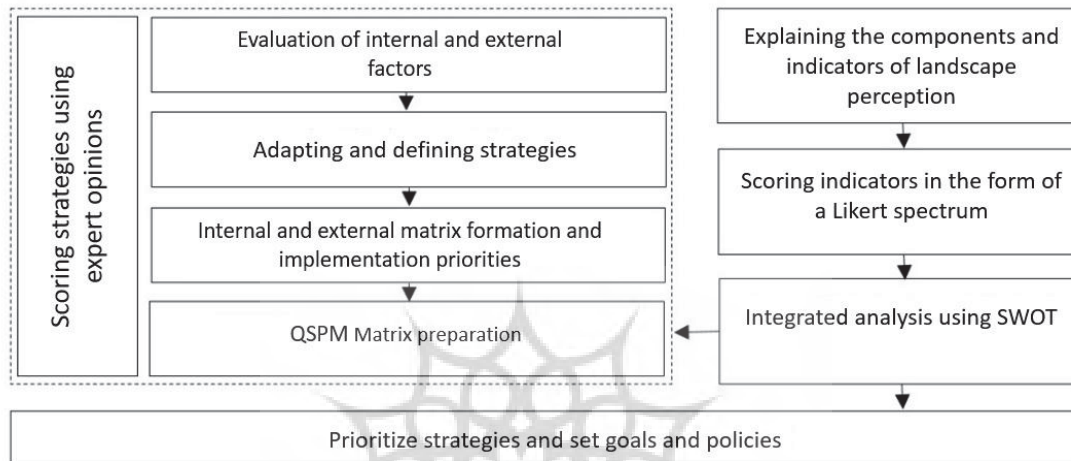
Scoring strategies using expert opinions

Evaluation of internal and external factors

Adapting and defining strategies

Internal and external matrix formation and implementation priorities

QSPM Matrix preparation

Explaining the components and indicators of landscape perception

Scoring indicators in the form of a Likert spectrum

Integrated analysis using SWOT

Prioritize strategies and set goals and policies